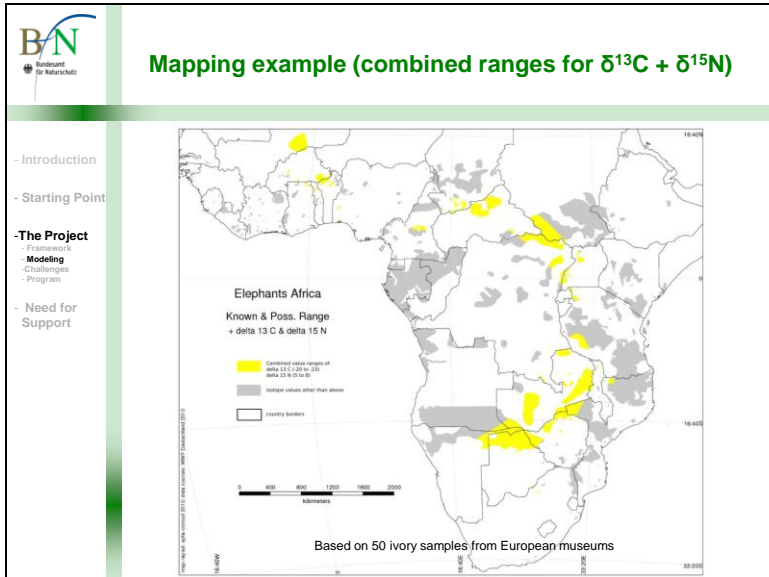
BfN
Bundesamt für Naturschutz

Mapping example (combined ranges for $\delta^{13}C + \delta^{15}N$)

- Introduction

- Starting Point

-The Project
- Framework
- Modeling
-Challenges
- Program

- Need for Support

16.40N

Elephants Africa

Known & Poss. Range
+ delta 13 C & delta 15 N

Combined value ranges of delta 13 C (-20 to -23) delta 15 N (5 to 8)

isotope values other than above

country borders

16.40S

0 400 800 1200 1600 2000
kilometers

Based on 50 ivory samples from European museums

16.40W

33.20E

33.20S

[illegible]